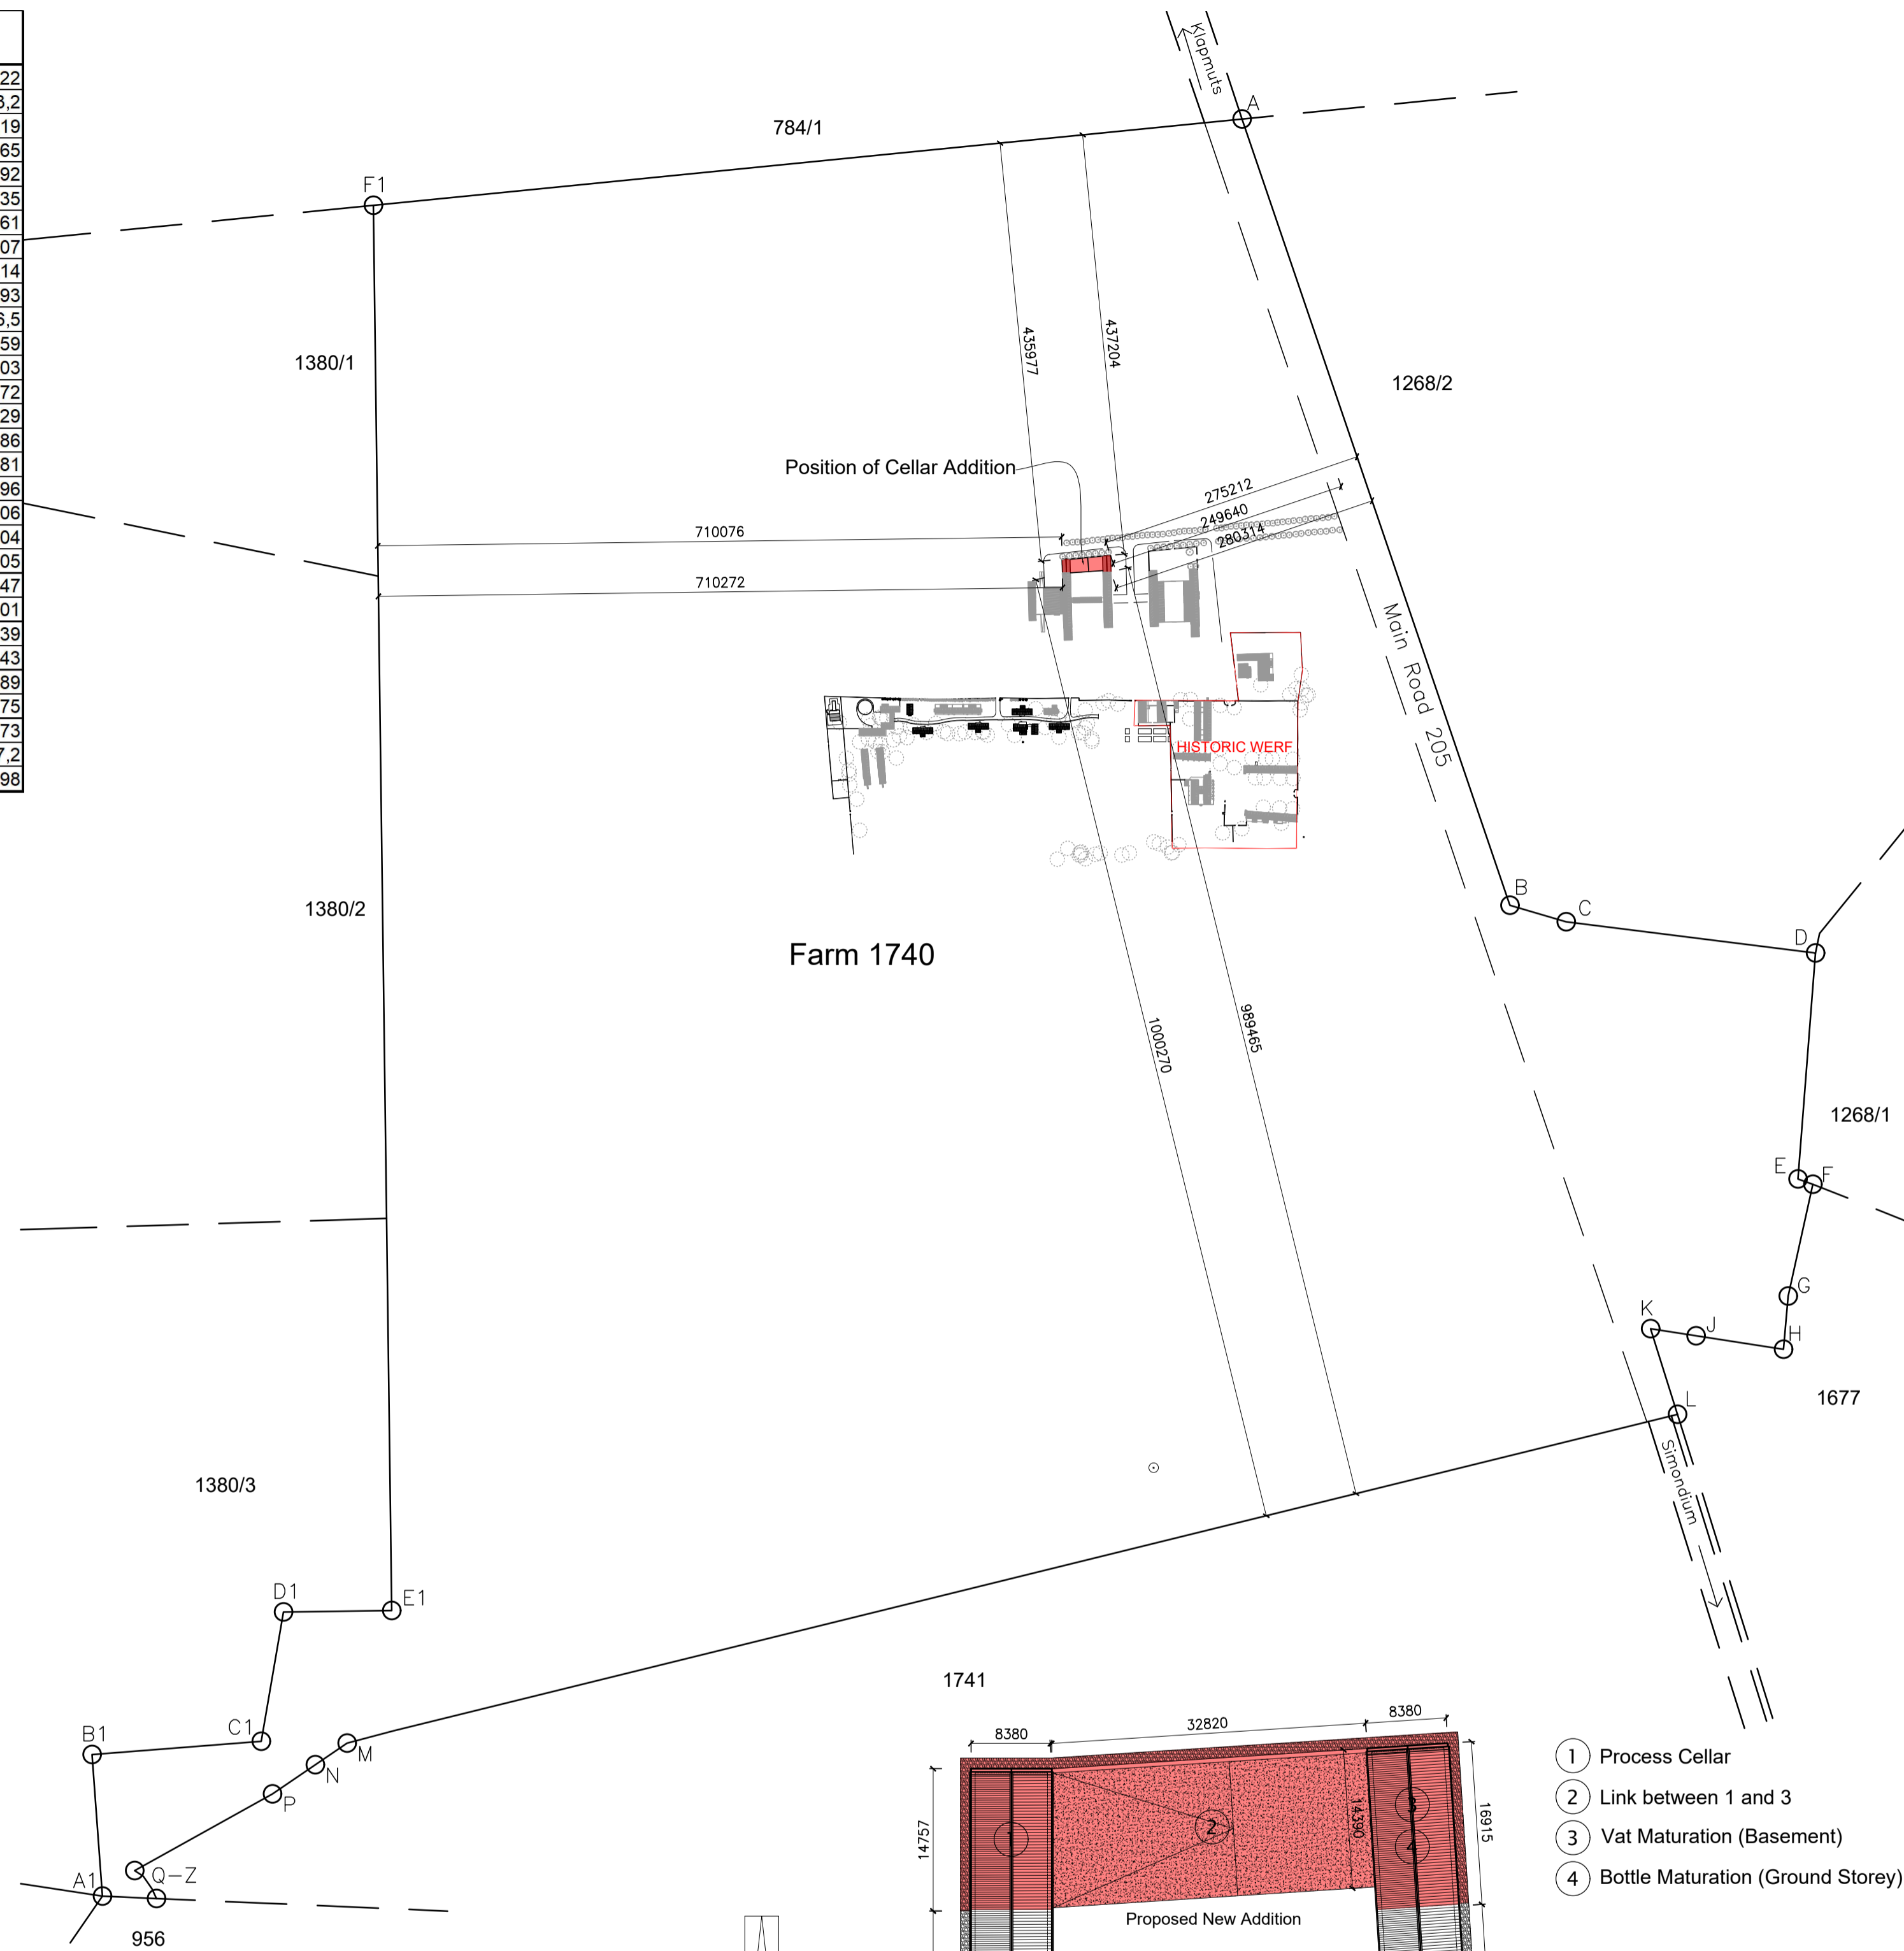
22
3,2
19
65
92
35
61
07
14
93
5,5
59
03
72
29
86
81
96
06
04
05
47
01
39
43
89
75
73
7,2
98

Klapmuts
A
784/1
F1
1380/1
435977
437204
1268/2
Position of Cellar Addition
275212
249640
280314
710076
710272
Main Road 205
HISTORIC WERF
B
C
D
1380/2
Farm 1740
1000270
989465
1268/1
E
F
G
K
J
H
1677
L
Simondium
1380/3
D1
E1
1741
B1
C1
M
N
P
Q–Z
A1
956
8380
32820
8380
14757
14390
16915
Proposed New Addition
1 Process Cellar
2 Link between 1 and 3
3 Vat Maturation (Basement)
4 Bottle Maturation (Ground Storey)